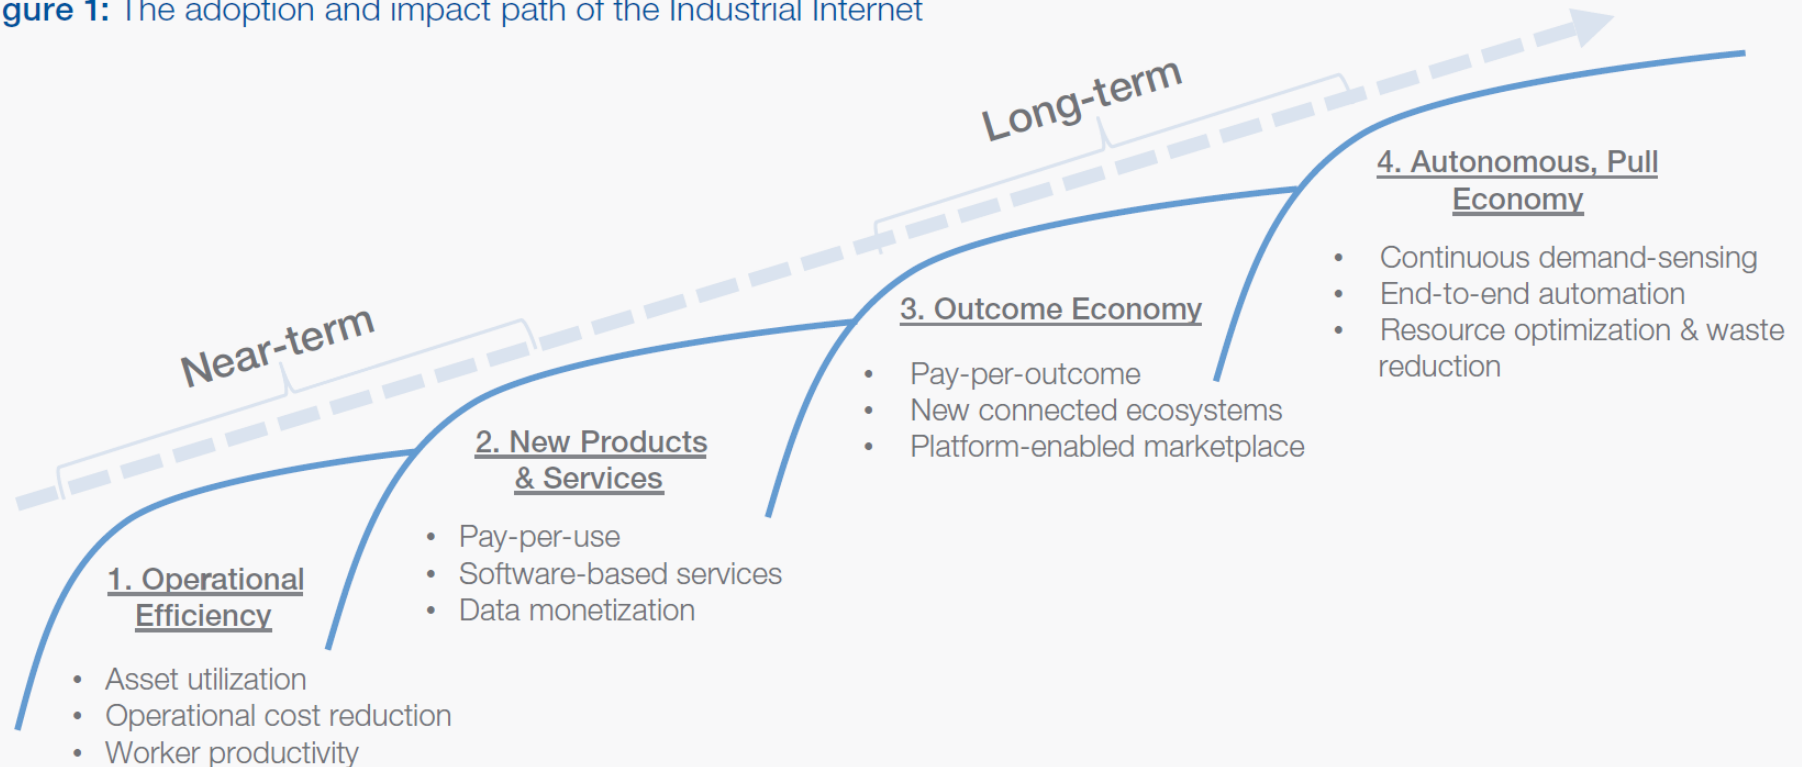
gure 1: The adoption and impact path of the Industrial Internet

Long-term

Near-term

4. Autonomous, Pull Economy

- Continuous demand-sensing
- End-to-end automation
- Resource optimization & waste reduction

3. Outcome Economy

- Pay-per-outcome
- New connected ecosystems
- Platform-enabled marketplace

2. New Products & Services

- Pay-per-use
- Software-based services
- Data monetization

1. Operational Efficiency

- Asset utilization
- Operational cost reduction
- Worker productivity